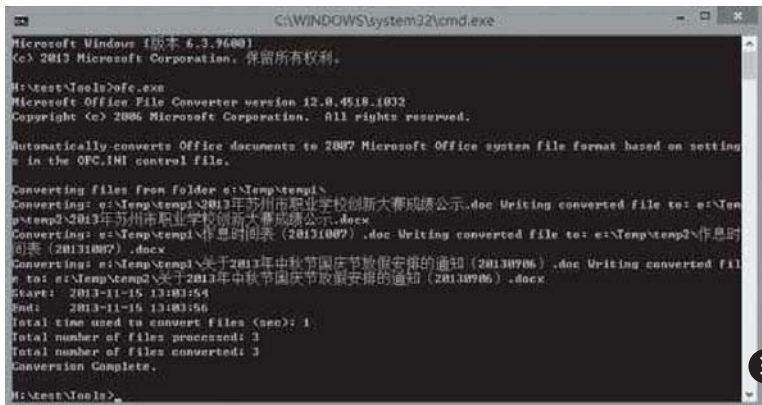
C:\WINDOWS\system32\cmd.exe

Microsoft Windows [版本 6.3.9600]
(c) 2013 Microsoft Corporation。保留所有权利。

H:\test\Tools>ofc.exe
Microsoft Office File Converter version 12.0.4518.1032
Copyright (c) 2006 Microsoft Corporation. All rights reserved.

Automatically converts Office documents to 2007 Microsoft Office system file format based on settings in the OFC.INI control file.

Converting files from folder e:\Temp\temp1\
Converting: e:\Temp\temp1\2013年苏州市职业学校创新大赛成绩公示.doc Writing converted file to: e:\Temp\temp2\2013年苏州市职业学校创新大赛成绩公示.docx
Converting: e:\Temp\temp1\作息时间表 (20131007) .doc Writing converted file to: e:\Temp\temp2\作息时间表 (20131007) .docx
Converting: e:\Temp\temp1\关于2013年中秋节国庆节放假安排的通知 (20130906) .doc Writing converted file to: e:\Temp\temp2\关于2013年中秋节国庆节放假安排的通知 (20130906) .docx
Start: 2013-11-15 13:03:54
End: 2013-11-15 13:03:56
Total time used to convert files (sec): 1
Total number of files processed: 3
Total number of files converted: 3
Conversion Complete.

H:\test\Tools>_